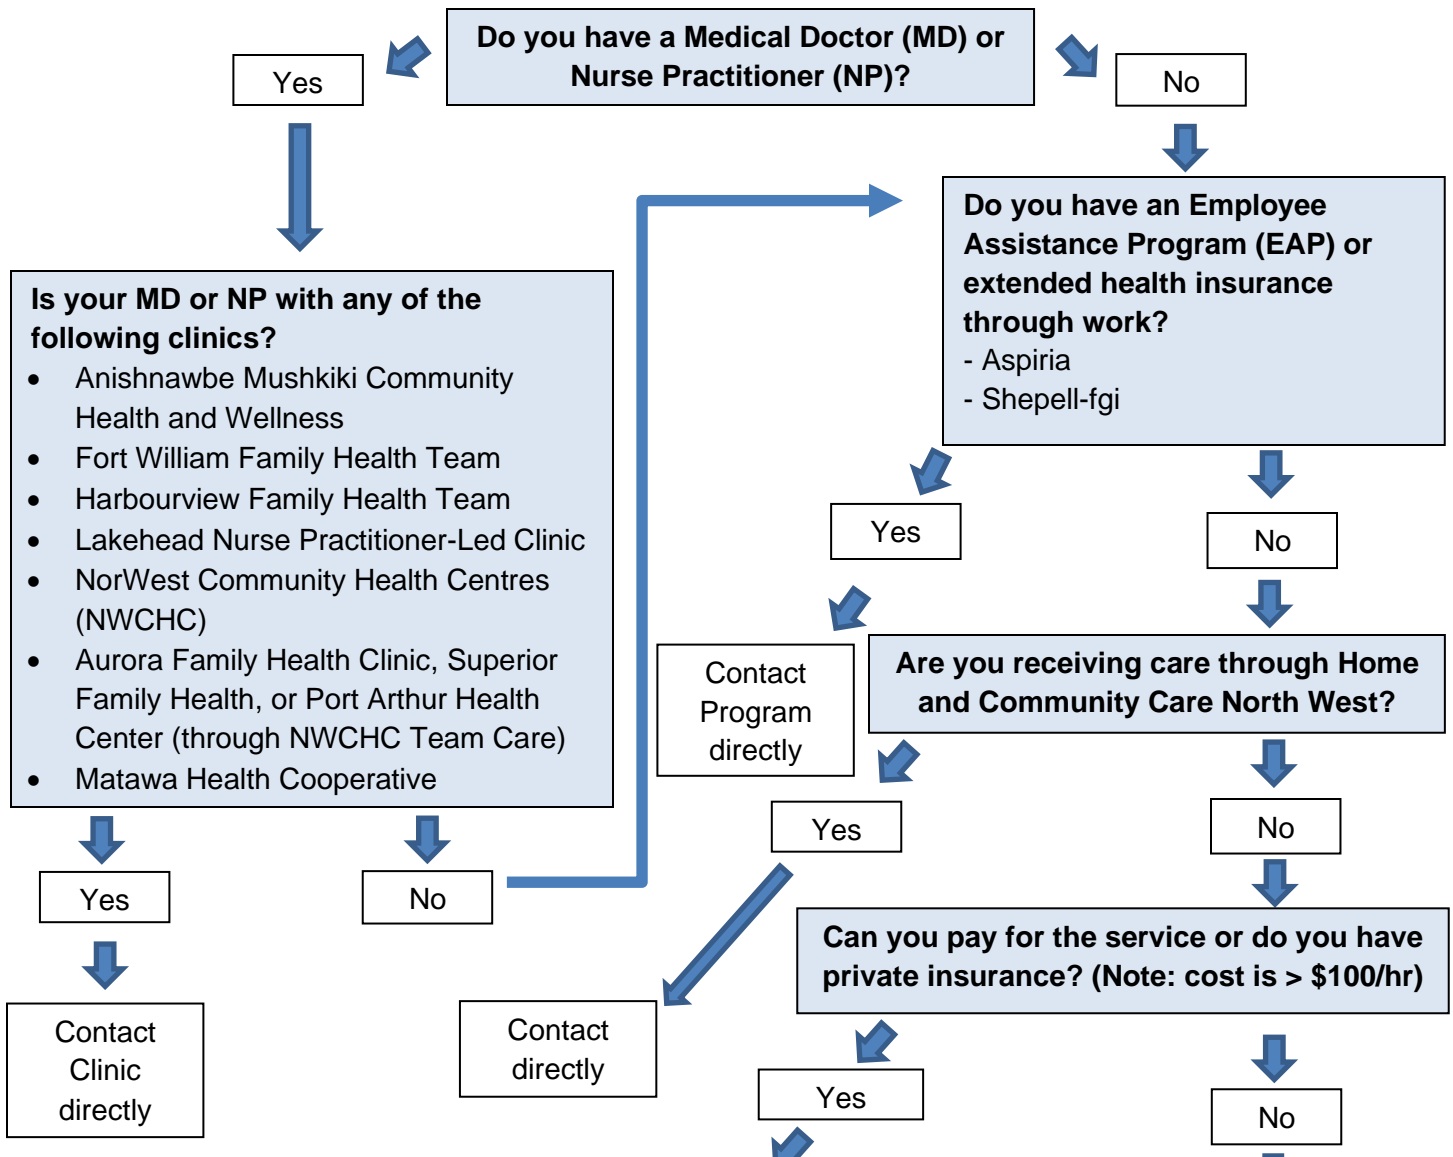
Do you have a Medical Doctor (MD) or Nurse Practitioner (NP)?

Yes

No

Is your MD or NP with any of the following clinics?
- Anishnawbe Mushkiki Community Health and Wellness
- Fort William Family Health Team
- Harbourview Family Health Team
- Lakehead Nurse Practitioner-Led Clinic
- NorWest Community Health Centres (NWCHC)
- Aurora Family Health Clinic, Superior Family Health, or Port Arthur Health Center (through NWCHC Team Care)
- Matawa Health Cooperative

Yes

No

Contact Clinic directly

Do you have an Employee Assistance Program (EAP) or extended health insurance through work?
- Aspiria
- Shepell-fgi

Yes

No

Contact Program directly

Are you receiving care through Home and Community Care North West?

Yes

No

Contact directly

Can you pay for the service or do you have private insurance? (Note: cost is > $100/hr)

Yes

No